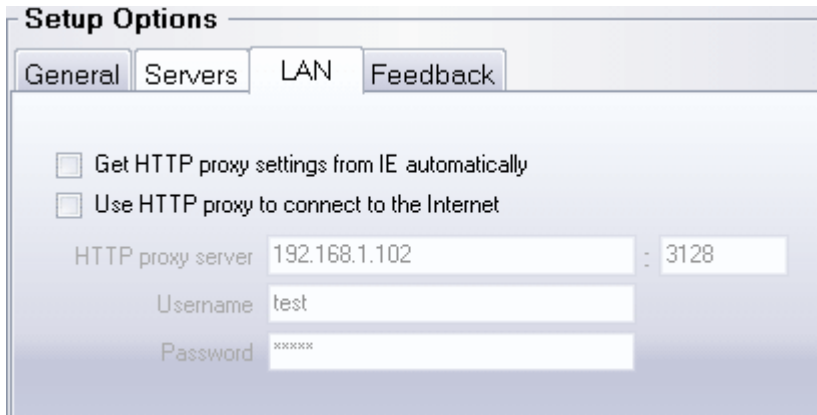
Setup Options

General Servers LAN Feedback

Get HTTP proxy settings from IE automatically

Use HTTP proxy to connect to the Internet

HTTP proxy server 192.168.1.102 : 3128

Username test

Password *****